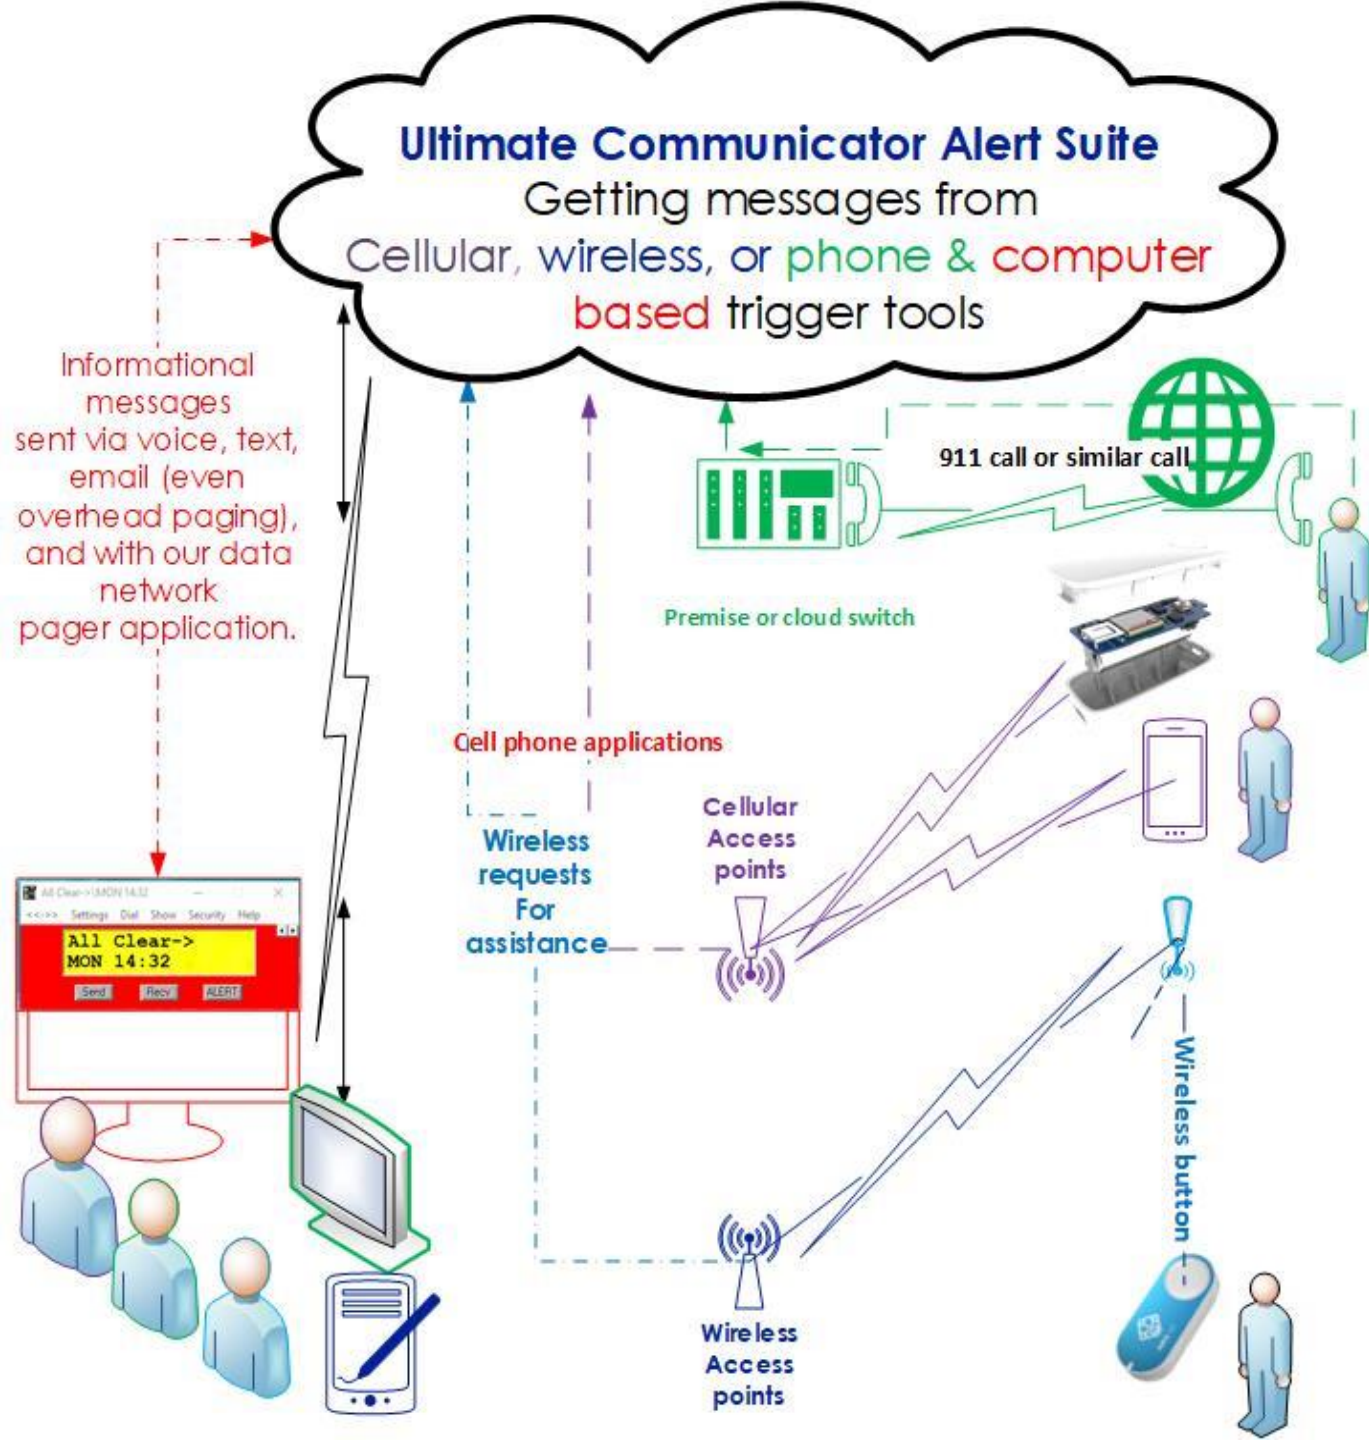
Ultimate Communicator Alert Suite
Getting messages from
Cellular, wireless, or phone & computer
based trigger tools

Informational messages sent via voice, text, email (even overhead paging), and with our data network pager application.

911 call or similar call

Premise or cloud switch

Cell phone applications

Wireless requests For assistance

Cellular Access points

All Clear->\MON 14:32
<<>> Settings Dial Show Security Help
All Clear->
MON 14:32
Send Recv ALERT

Wireless button

Wireless Access points